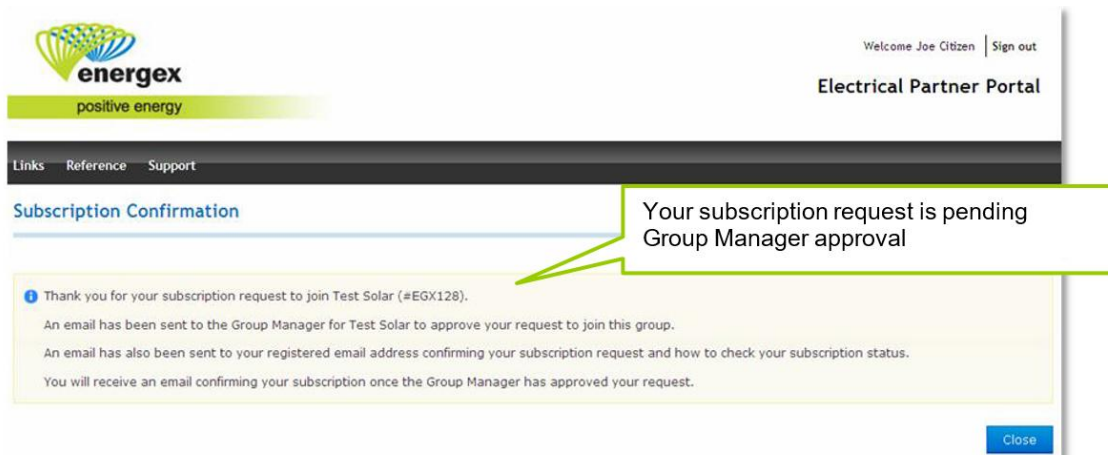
energex
positive energy

Welcome Joe Citizen | Sign out

Electrical Partner Portal

Links Reference Support

Subscription Confirmation

Your subscription request is pending Group Manager approval

Thank you for your subscription request to join Test Solar (#EGX128).

An email has been sent to the Group Manager for Test Solar to approve your request to join this group.

An email has also been sent to your registered email address confirming your subscription request and how to check your subscription status.

You will receive an email confirming your subscription once the Group Manager has approved your request.

Close